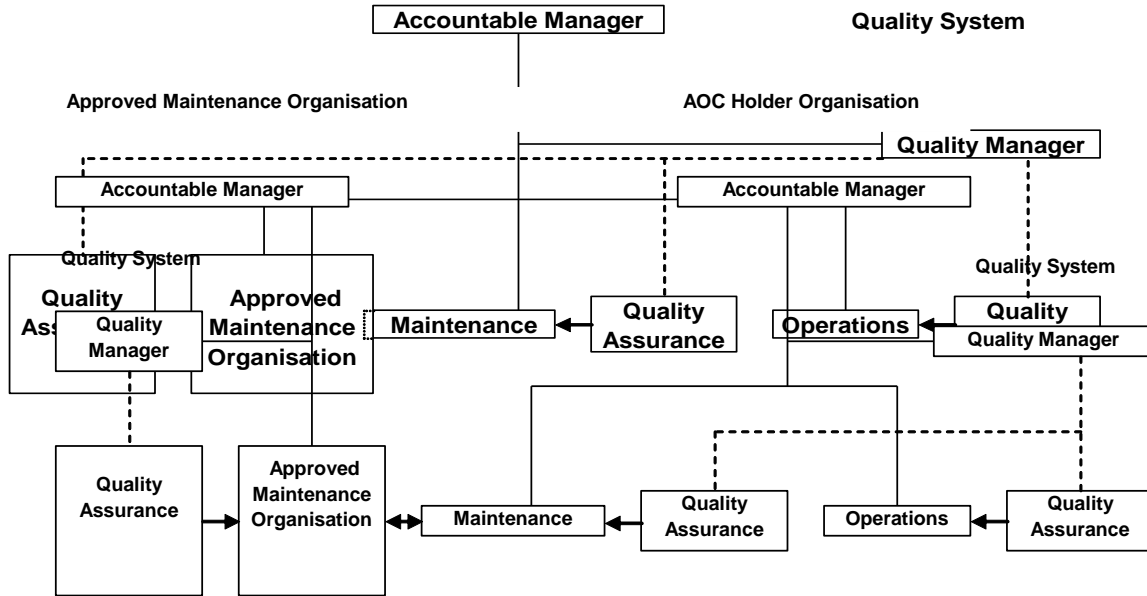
Accountable Manager

Quality System

Approved Maintenance Organisation

AOC Holder Organisation

Quality Manager

Accountable Manager

Accountable Manager

Quality System

Quality System

Quality Ass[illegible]

Quality Manager

Approved Maintenance Organisation

Maintenance

Quality Assurance

Operations

Quality

Quality Manager

Quality Assurance

Approved Maintenance Organisation

Maintenance

Quality Assurance

Operations

Quality Assurance